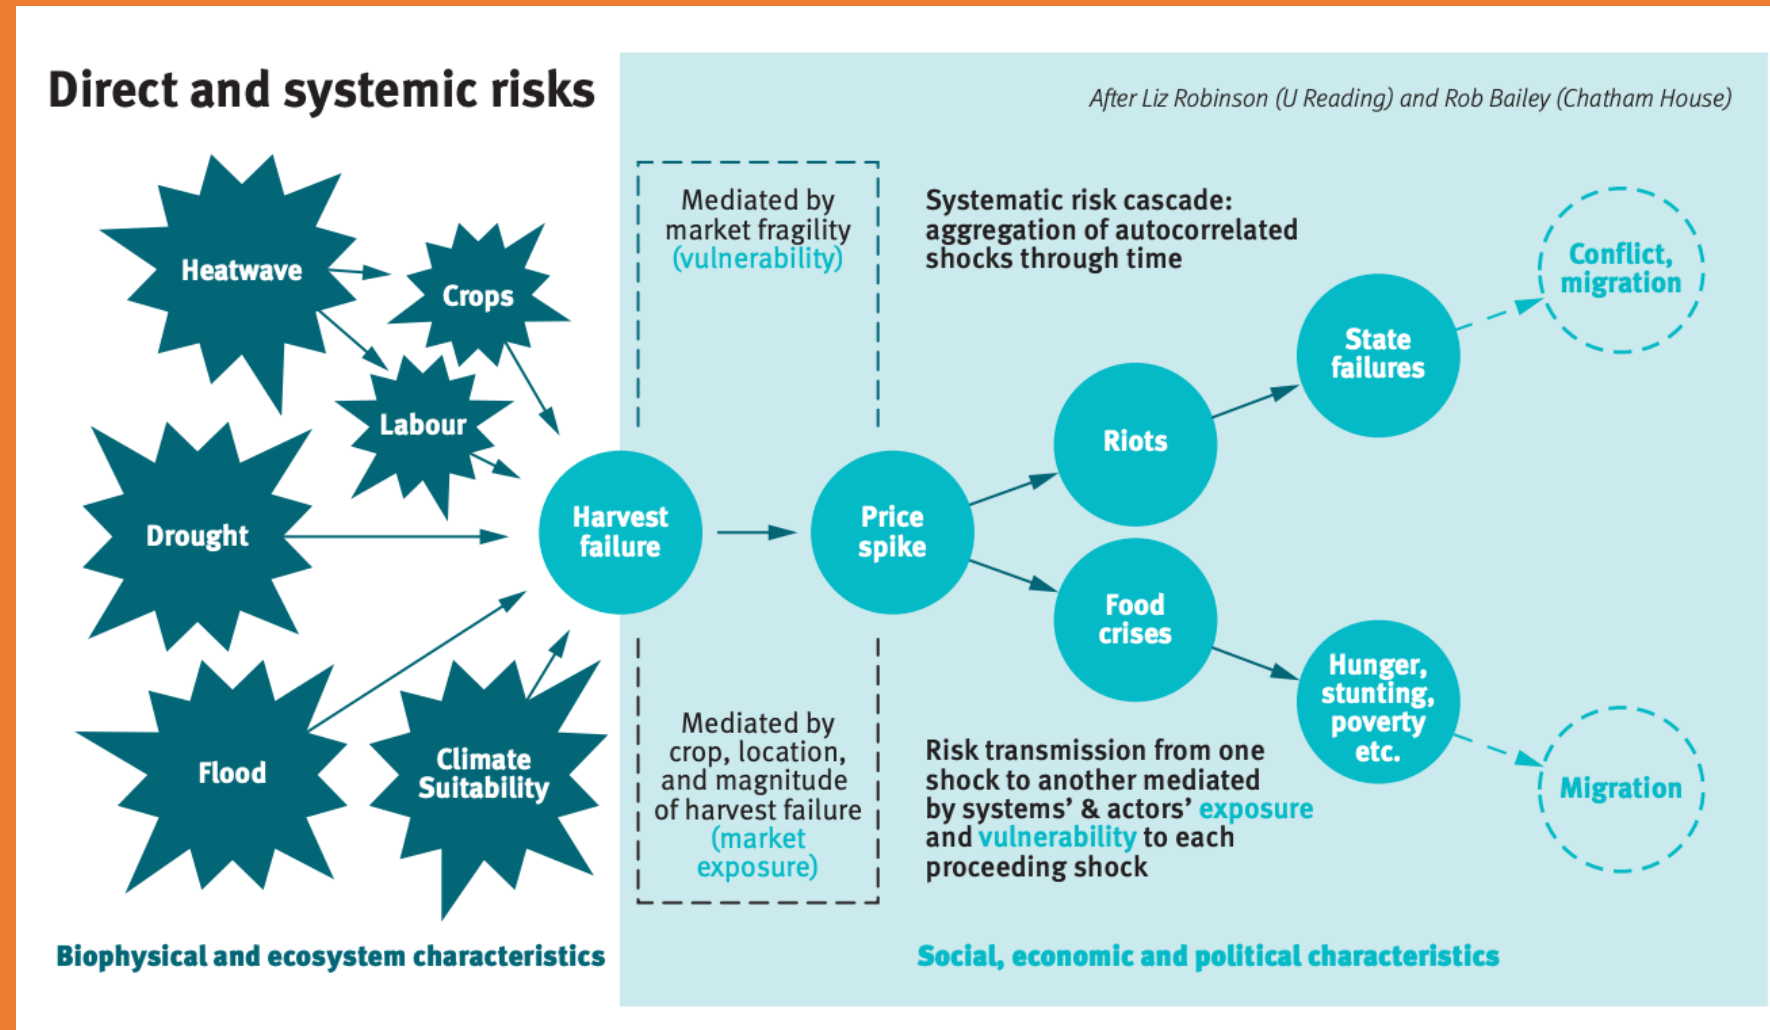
Direct and systemic risks

After Liz Robinson (U Reading) and Rob Bailey (Chatham House)

Heatwave

Crops

Labour

Drought

Flood

Climate Suitability

Mediated by market fragility (vulnerability)

Harvest failure

Price spike

Mediated by crop, location, and magnitude of harvest failure (market exposure)

Systematic risk cascade: aggregation of autocorrelated shocks through time

Riots

State failures

Conflict, migration

Food crises

Hunger, stunting, poverty etc.

Migration

Risk transmission from one shock to another mediated by systems' & actors' exposure and vulnerability to each proceeding shock

Biophysical and ecosystem characteristics

Social, economic and political characteristics